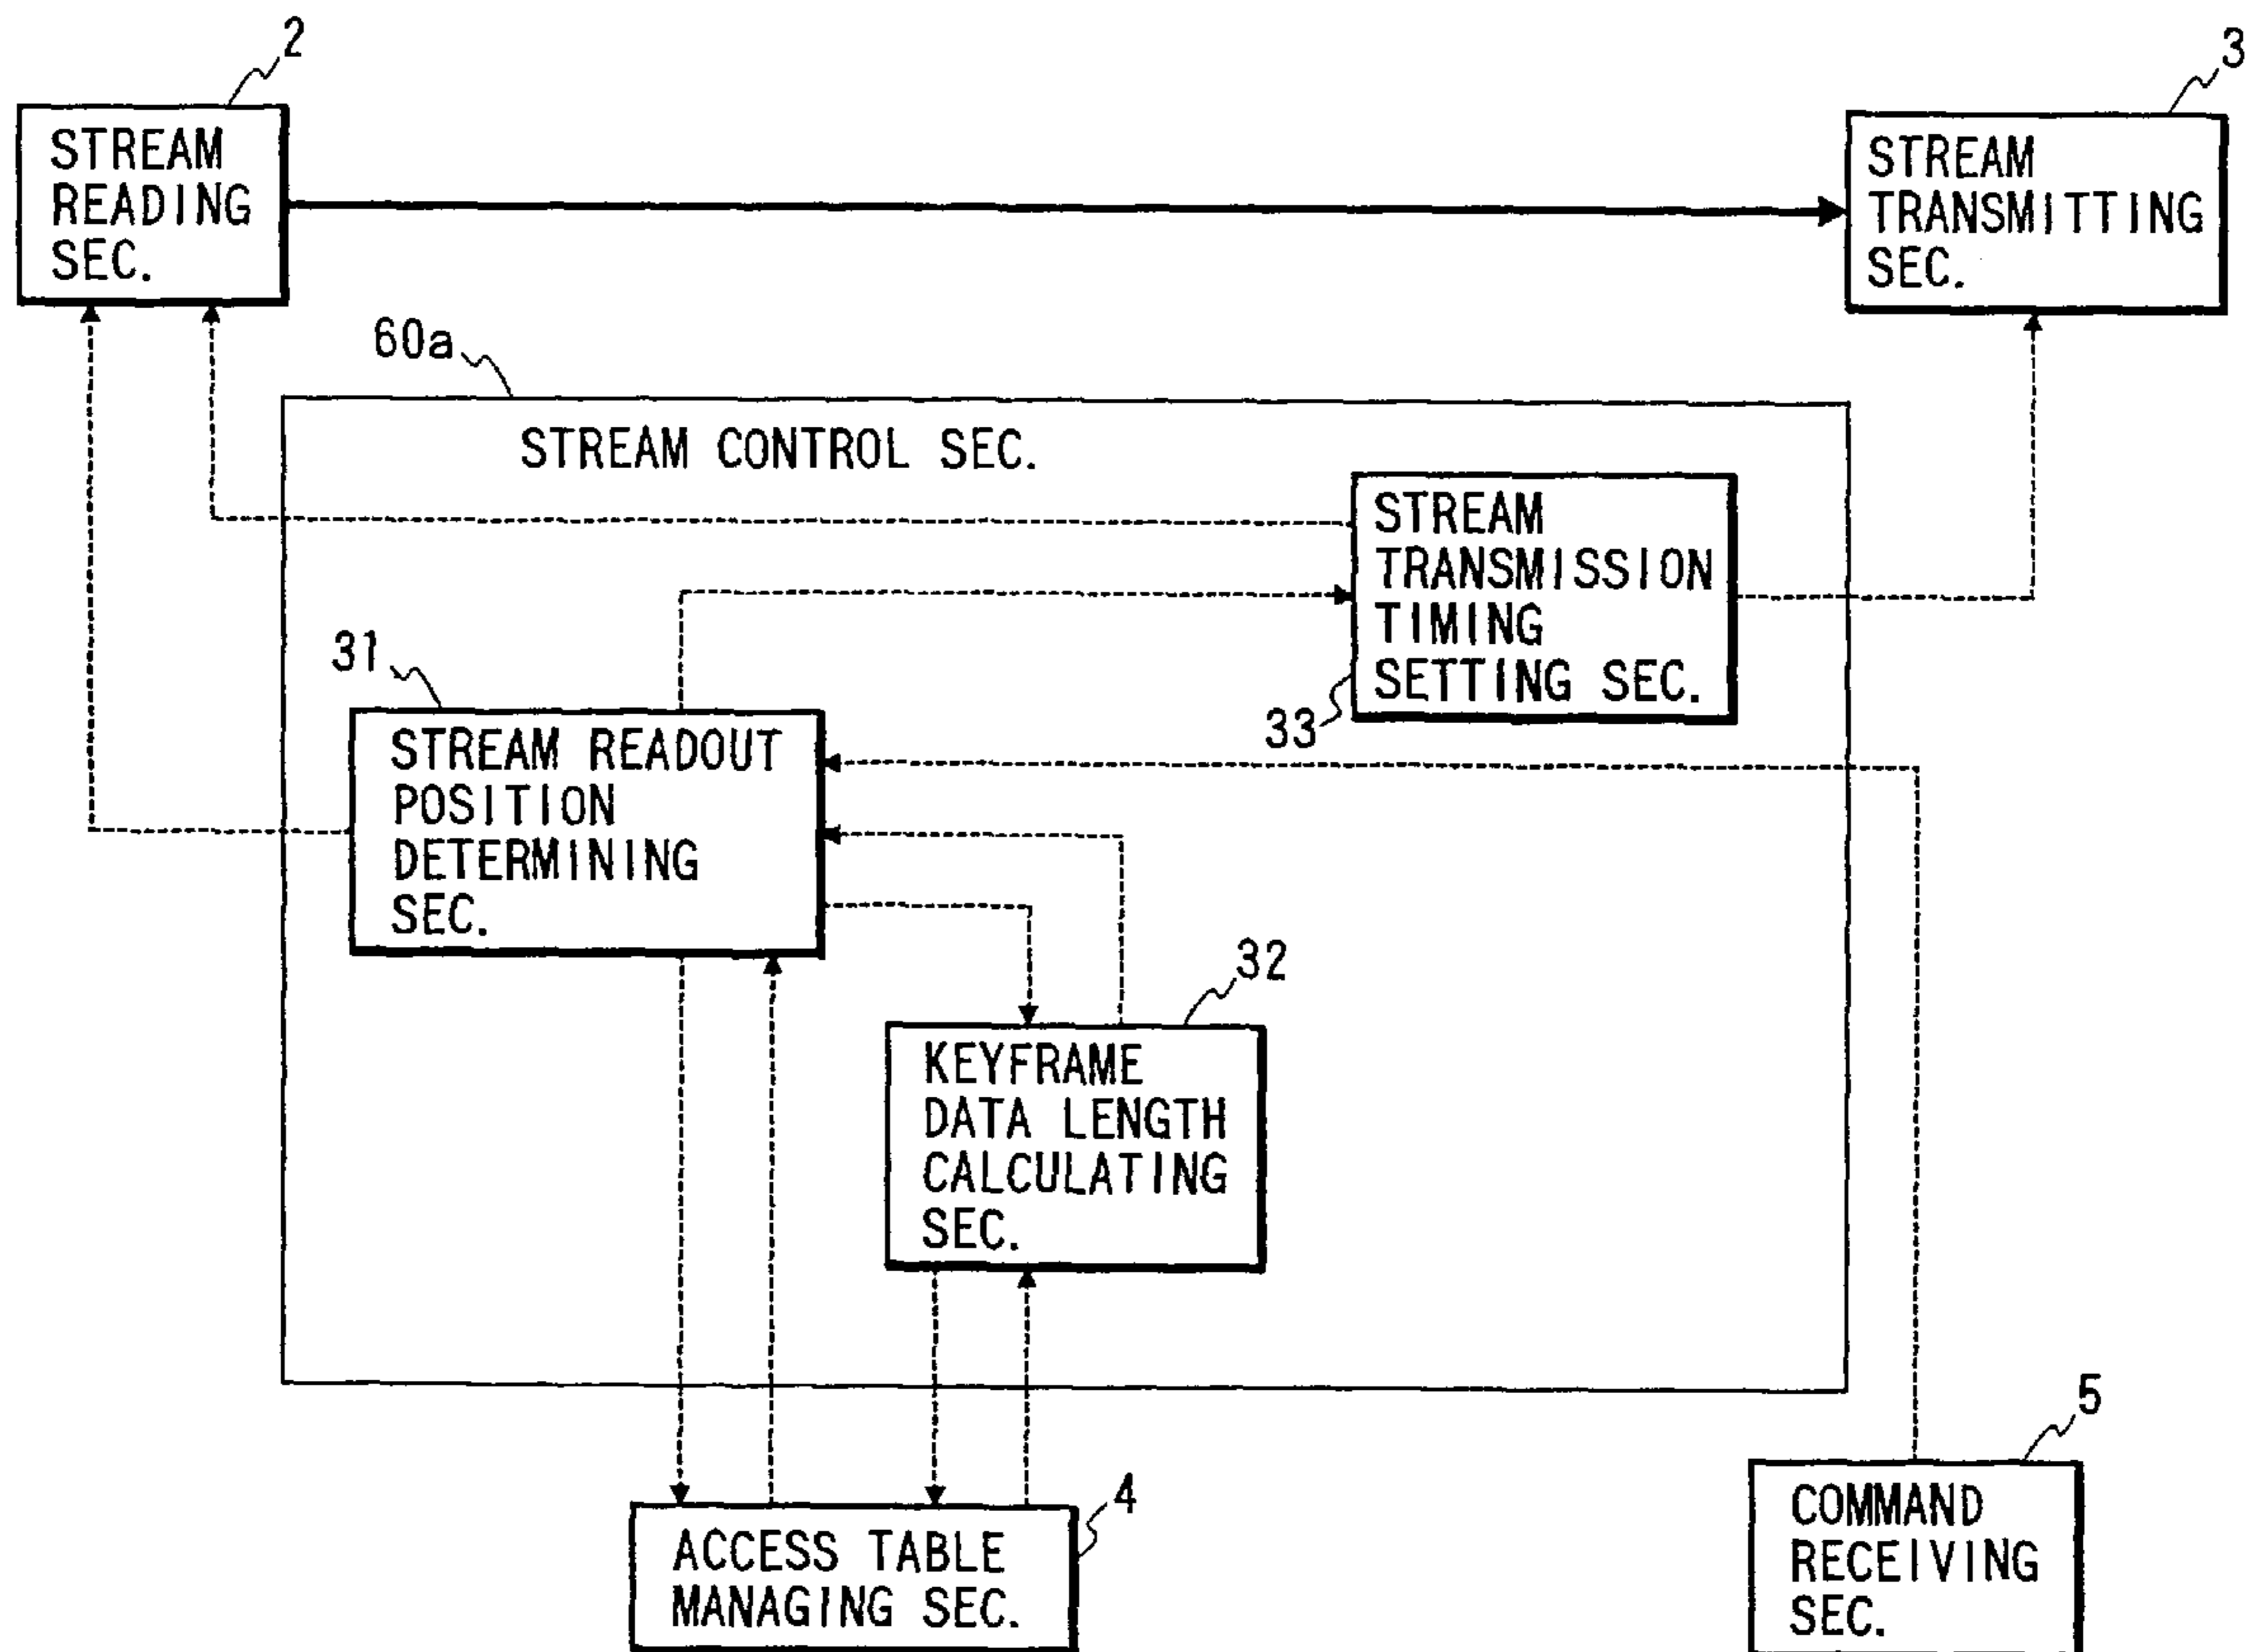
2
STREAM READING SEC.

3
STREAM TRANSMITTING SEC.

60a
STREAM CONTROL SEC.

STREAM TRANSMISSION TIMING SETTING SEC.
33

31
STREAM READOUT POSITION DETERMINING SEC.

32
KEYFRAME DATA LENGTH CALCULATING SEC.

5
COMMAND RECEIVING SEC.

4
ACCESS TABLE MANAGING SEC.